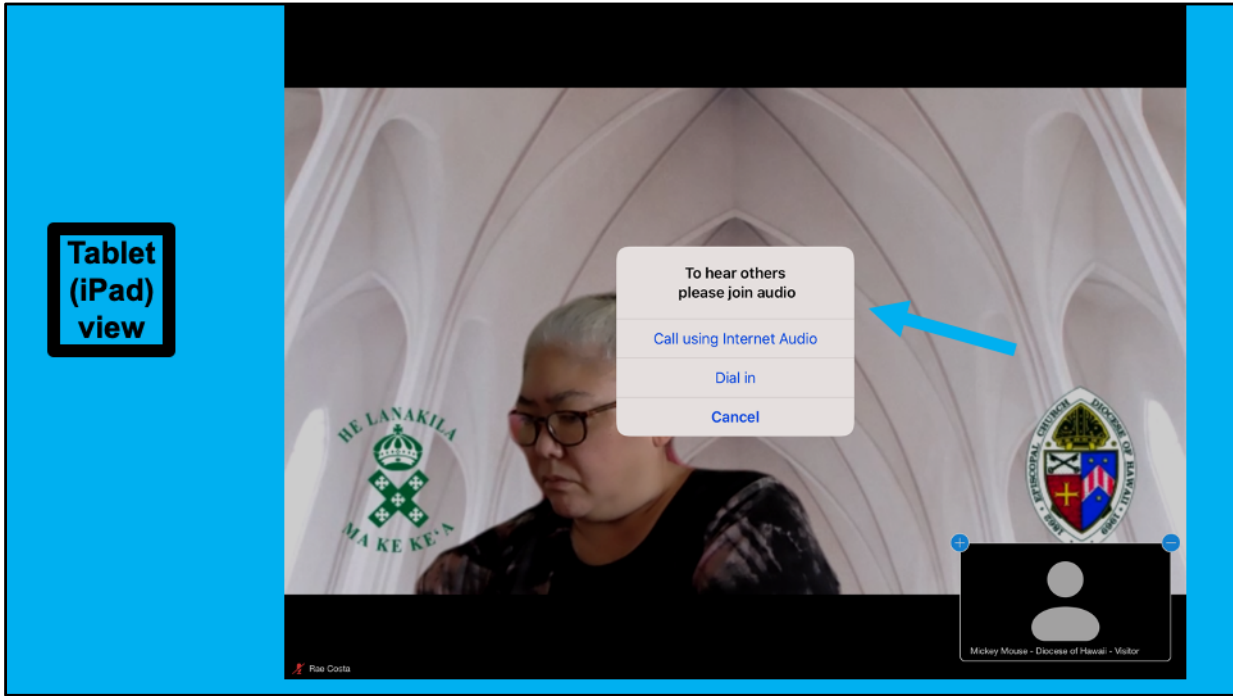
Tablet (iPad) view

To hear others
please join audio

Call using Internet Audio

Dial in

Cancel

HE LANAKILA
MA KE KE·A

EPISCOPAL CHURCH DIOCESE OF HAWAII
1862 1969

Mickey Mouse - Diocese of Hawaii - Visitor

Rae Costa